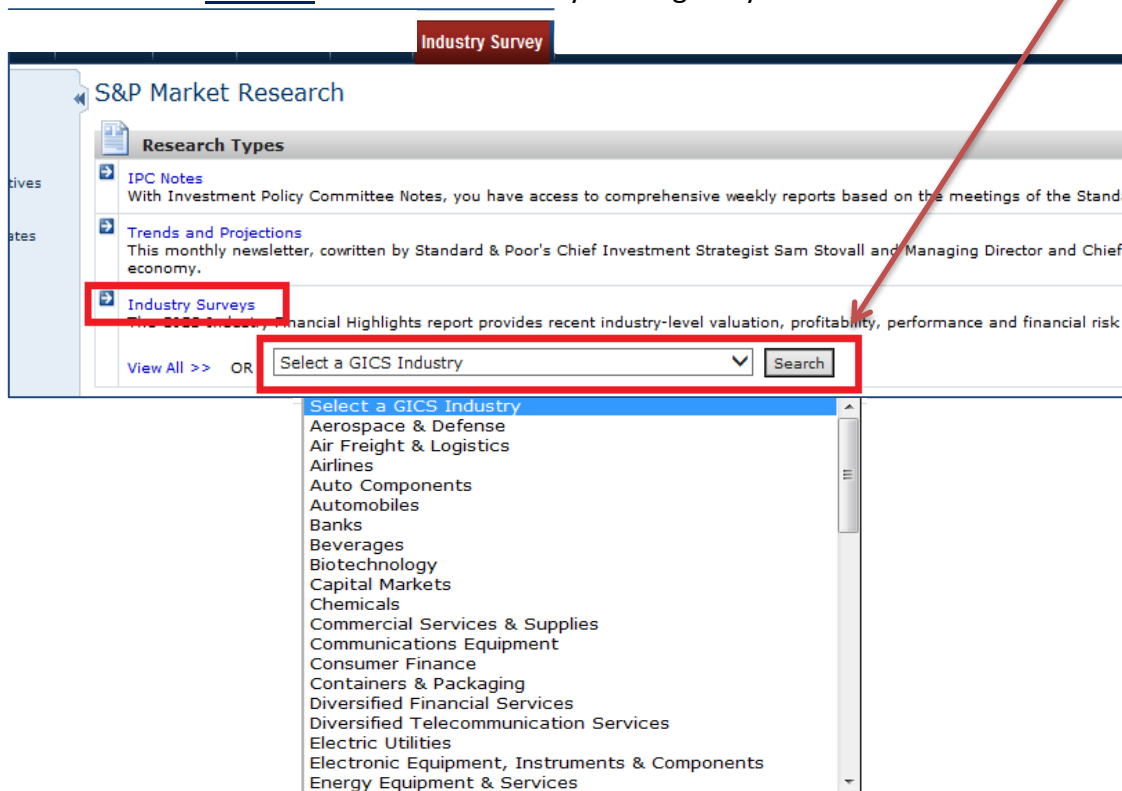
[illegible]

Industry Survey

tives

ates

S&P Market Research

Research Types

IPC Notes
With Investment Policy Committee Notes, you have access to comprehensive weekly reports based on the meetings of the Standa

Trends and Projections
This monthly newsletter, cowritten by Standard & Poor's Chief Investment Strategist Sam Stovall and Managing Director and Chief economy.

Industry Surveys
The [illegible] Industry Financial Highlights report provides recent industry-level valuation, profitability, performance and financial risk

View All >> OR Select a GICS Industry Search

Select a GICS Industry
Aerospace & Defense
Air Freight & Logistics
Airlines
Auto Components
Automobiles
Banks
Beverages
Biotechnology
Capital Markets
Chemicals
Commercial Services & Supplies
Communications Equipment
Consumer Finance
Containers & Packaging
Diversified Financial Services
Diversified Telecommunication Services
Electric Utilities
Electronic Equipment, Instruments & Components
Energy Equipment & Services